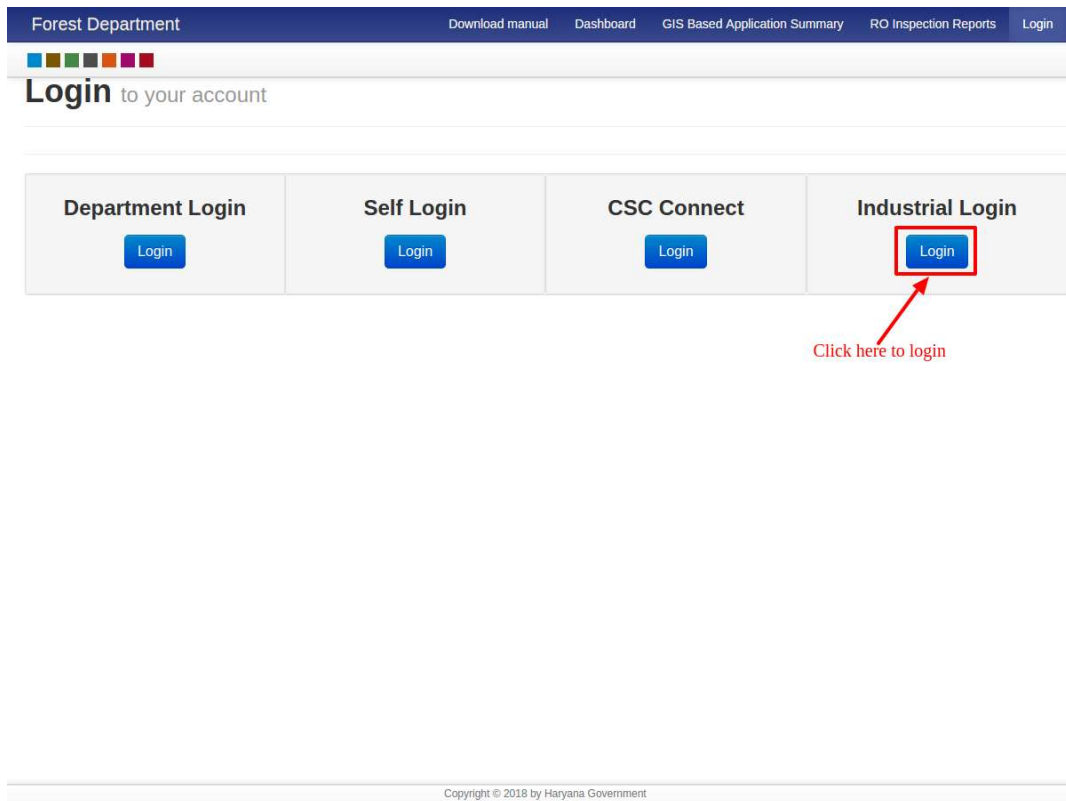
Forest Department Download manual Dashboard GIS Based Application Summary RO Inspection Reports Login

Login to your account

Department Login
Login

Self Login
Login

CSC Connect
Login

Industrial Login
Login

Click here to login

Copyright © 2018 by Haryana Government